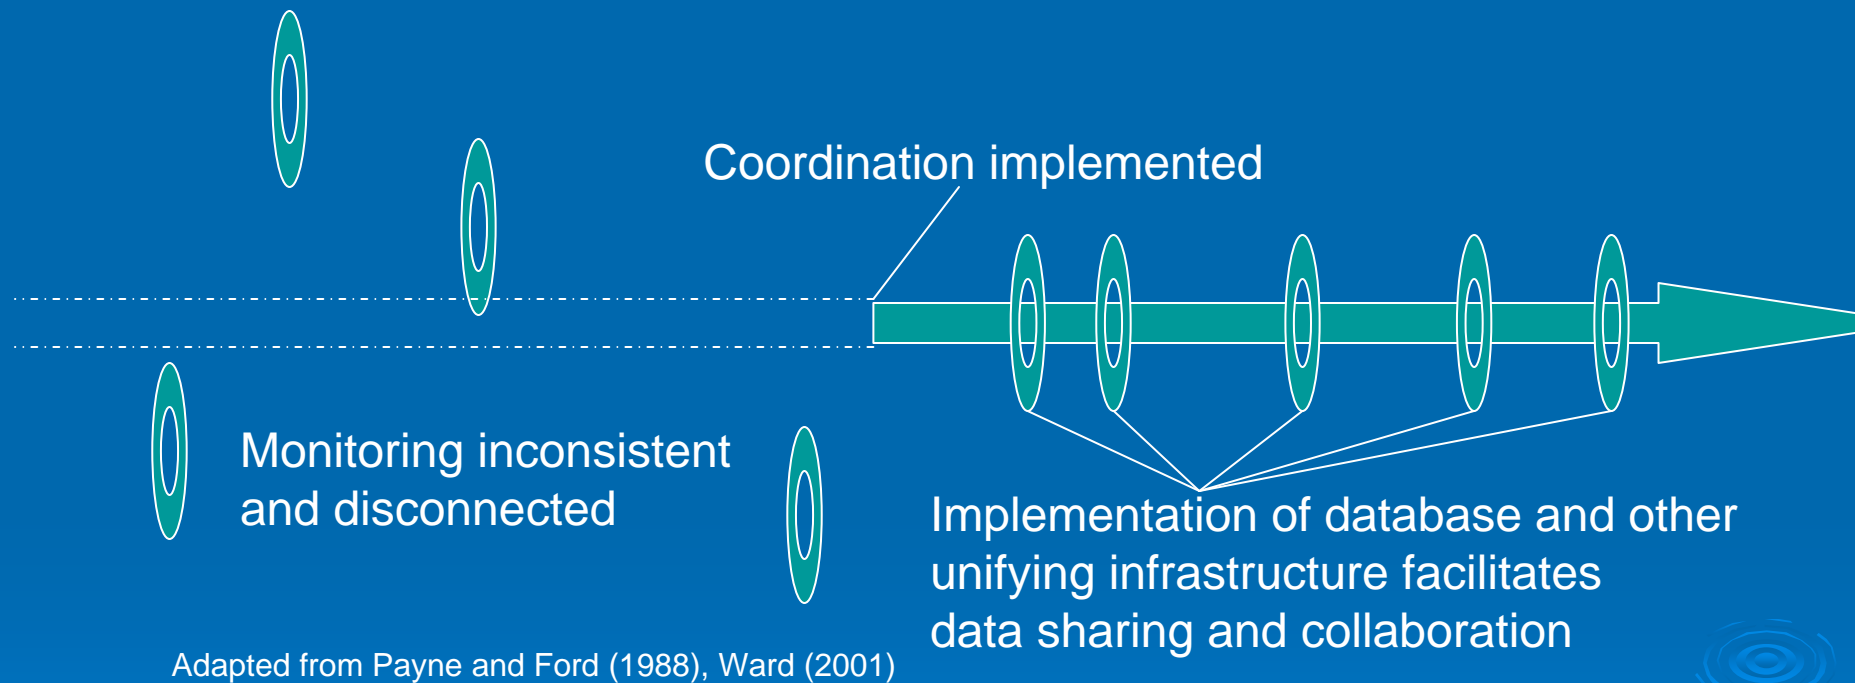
Coordination implemented

Monitoring inconsistent and disconnected

Implementation of database and other unifying infrastructure facilitates data sharing and collaboration

Adapted from Payne and Ford (1988), Ward (2001)